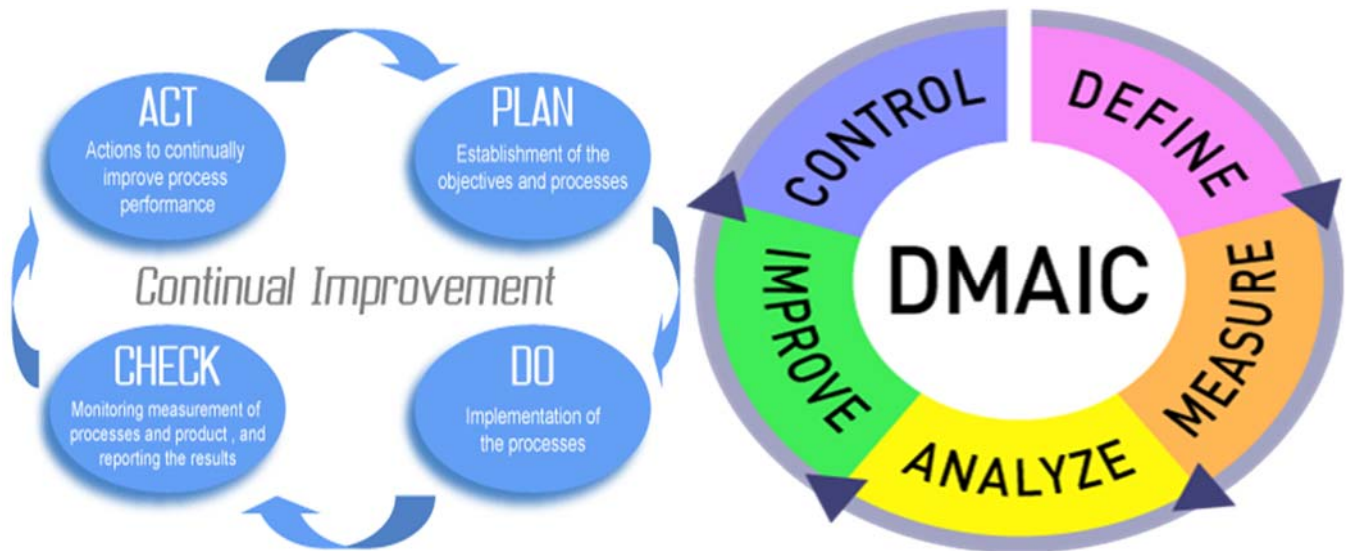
ACT
Actions to continually improve process performance

PLAN
Establishment of the objectives and processes

Continual Improvement

CHECK
Monitoring measurement of processes and product , and reporting the results

DO
Implementation of the processes

DEFINE
MEASURE
ANALYZE
IMPROVE
CONTROL
DMAIC